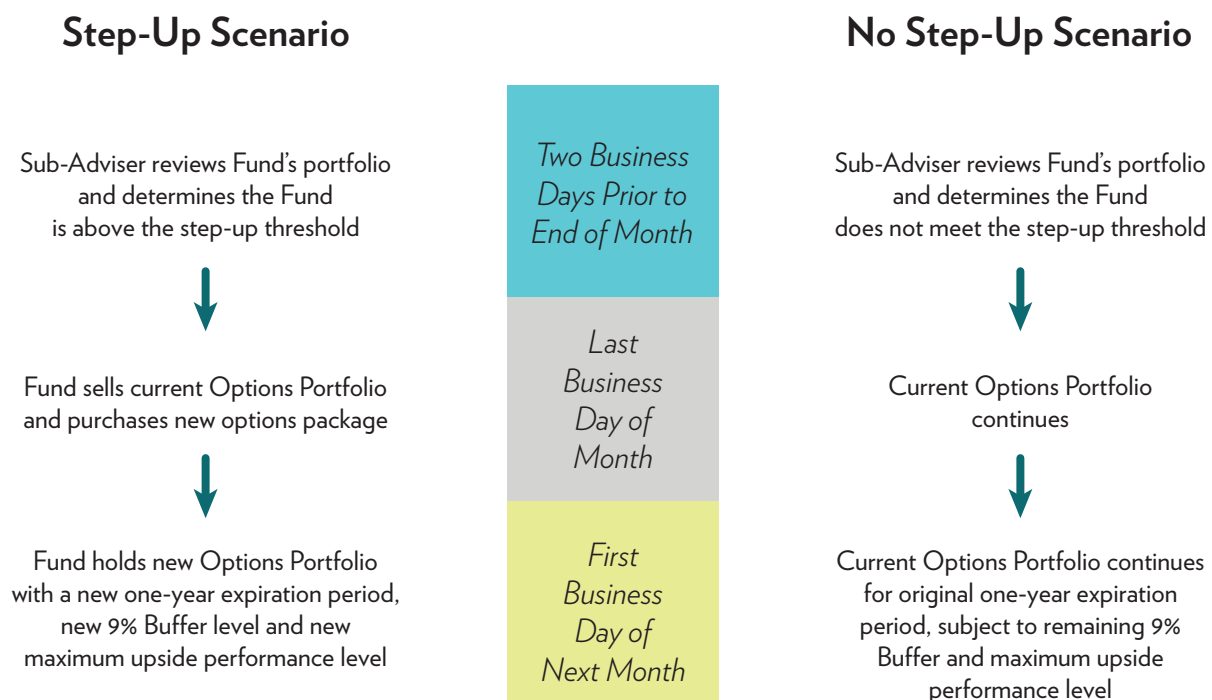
Step-Up Scenario

No Step-Up Scenario

Sub-Adviser reviews Fund's portfolio and determines the Fund is above the step-up threshold

Two Business Days Prior to End of Month

Sub-Adviser reviews Fund's portfolio and determines the Fund does not meet the step-up threshold

Fund sells current Options Portfolio and purchases new options package

Last Business Day of Month

Current Options Portfolio continues

Fund holds new Options Portfolio with a new one-year expiration period, new 9% Buffer level and new maximum upside performance level

First Business Day of Next Month

Current Options Portfolio continues for original one-year expiration period, subject to remaining 9% Buffer and maximum upside performance level